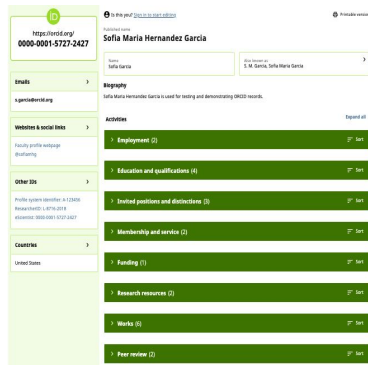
iD
https://orcid.org/
0000-0001-5727-2427

Emails >
s.garcia@orcid.org

Websites & social links >
Faculty profile webpage
@sofiaorg

Other IDs >
Profile system identifier: A-123455
ResearcherID: L-9716-2018
eScientist: 0000-0001-5727-2427

Countries >
United States

Is this you? Sign in to start editing
Printable version

Published name
Sofia Maria Hernandez Garcia

Name
Sofia Garcia

Also known as
S. M. Garcia, Sofia Maria Garcia
>

Biography
Sofia Maria Hernandez Garcia is used for testing and demonstrating ORCID records.

Activities
Expand all

> Employment (2)
Sort

> Education and qualifications (4)
Sort

> Invited positions and distinctions (3)
Sort

> Membership and service (2)
Sort

> Funding (1)
Sort

> Research resources (2)
Sort

> Works (6)
Sort

> Peer review (2)
Sort